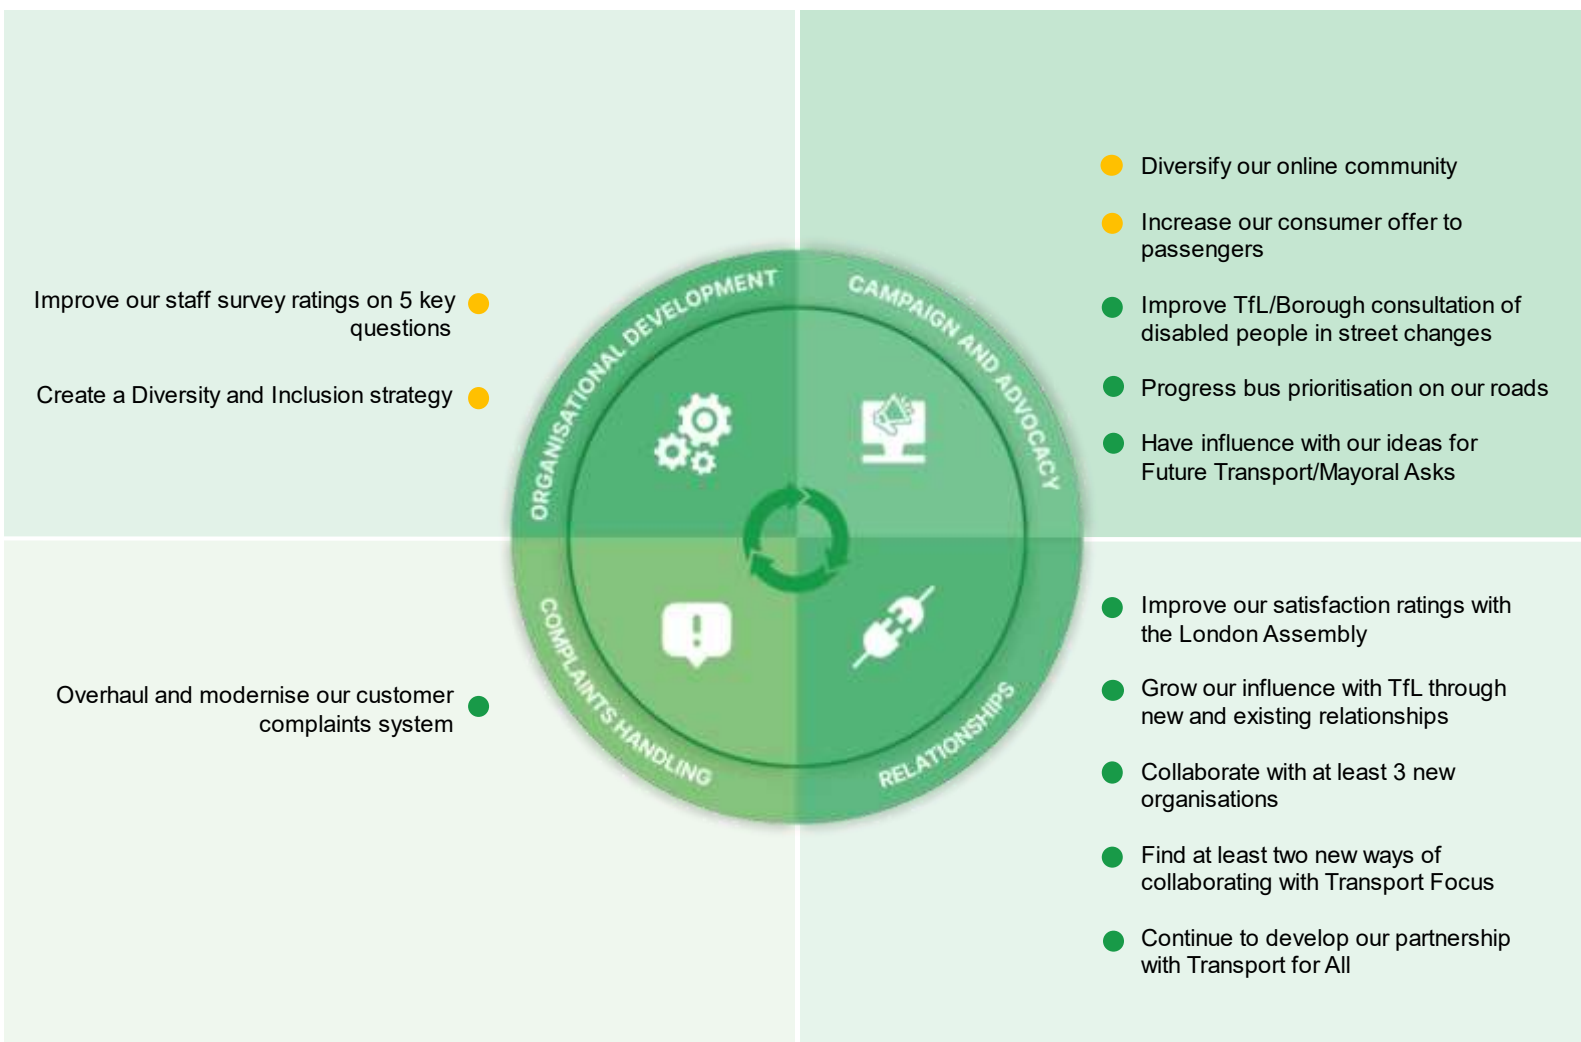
Improve our staff survey ratings on 5 key questions

Create a Diversity and Inclusion strategy

ORGANISATIONAL DEVELOPMENT

CAMPAIGN AND ADVOCACY

COMPLAINTS HANDLING

RELATIONSHIPS

Diversify our online community

Increase our consumer offer to passengers

Improve TfL/Borough consultation of disabled people in street changes

Progress bus prioritisation on our roads

Have influence with our ideas for Future Transport/Mayoral Asks

Overhaul and modernise our customer complaints system

Improve our satisfaction ratings with the London Assembly

Grow our influence with TfL through new and existing relationships

Collaborate with at least 3 new organisations

Find at least two new ways of collaborating with Transport Focus

Continue to develop our partnership with Transport for All